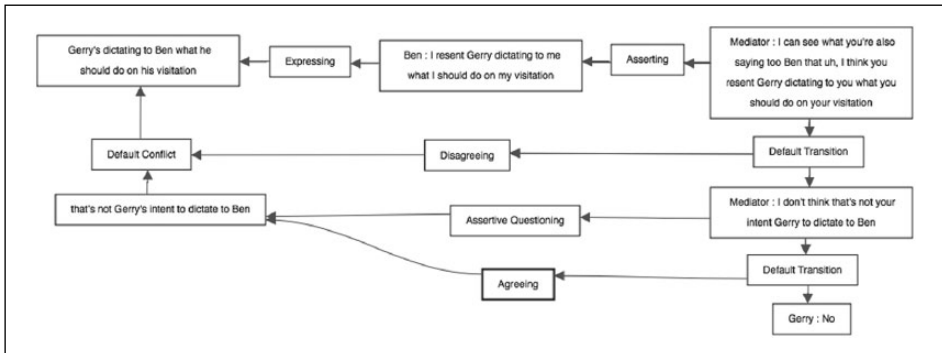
Gerry's dictating to Ben what he should do on his visitation

Expressing

Ben : I resent Gerry dictating to me what I should do on my visitation

Asserting

Mediator : I can see what you're also saying too Ben that uh, I think you resent Gerry dictating to you what you should do on your visitation

Default Conflict

Disagreeing

Default Transition

that's not Gerry's intent to dictate to Ben

Assertive Questioning

Mediator : I don't think that's not your intent Gerry to dictate to Ben

Agreeing

Default Transition

Gerry : No